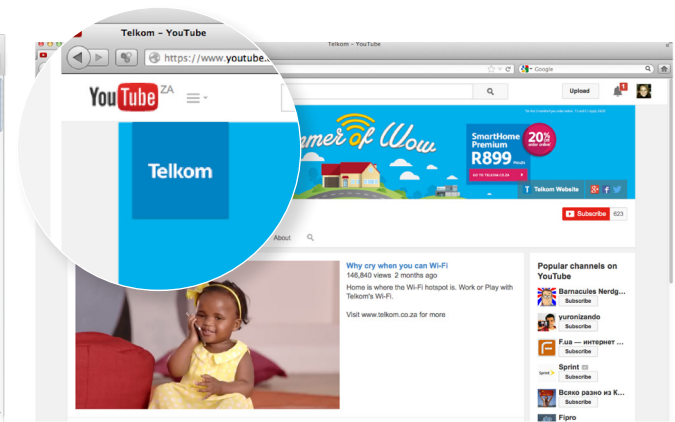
Telkom – YouTube

https://www.youtube.

Telkom – YouTube

Google

YouTube ZA

Upload

1

Telkom

mmer of Wow

SmartHome Premium

20% order online!

R899 Pm/pm

GO TO TELKOM.CO.ZA

Telkom Website

Subscribe 623

About

Why cry when you can Wi-Fi

146,840 views 2 months ago

Home is where the Wi-Fi hotspot is. Work or Play with Telkom's Wi-Fi.

Visit www.telkom.co.za for more

Popular channels on YouTube

Barnacules Nerdg...

Subscribe

yuronizando

Subscribe

F.ua — интернет ...

Subscribe

Sprint

Subscribe

Всё разно из К...

Subscribe

Fipro